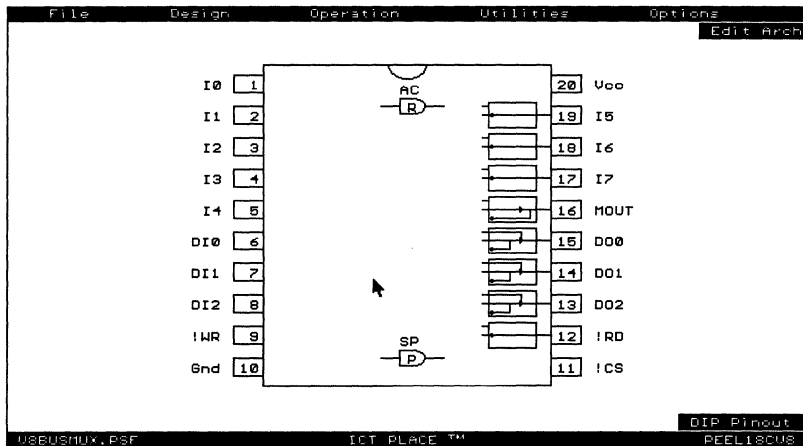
File Design Operation Utilities Options

Edit Arch

I0 1
I1 2
I2 3
I3 4
I4 5
DI0 6
DI1 7
DI2 8
!WR 9
Gnd 10

AC
R

SP
P

20 Vcc
19 I5
18 I6
17 I7
16 MOUT
15 DO0
14 DO1
13 DO2
12 !RD
11 !CS

DIP Pinout

U8BUSMUX.PSF ICT PLACE ™ PEEL18CV8